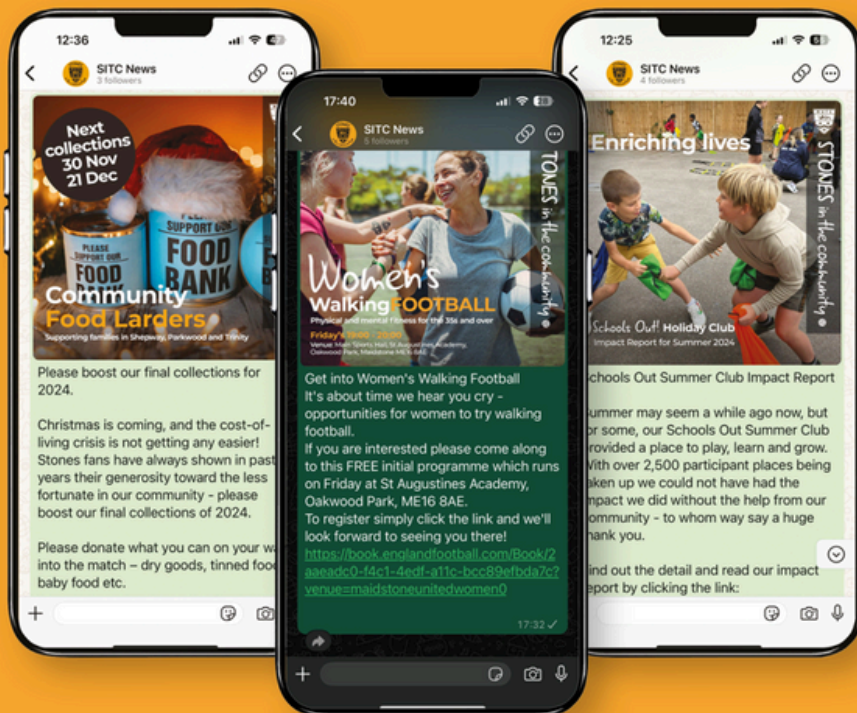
12:36

SITC News
3 followers

Next collections 30 Nov 21 Dec

PLEASE SUPPORT OUR FOOD BANK

PLEASE SUPPORT OUR FOOD BANK

Community Food Larders
Supporting families in Shepway, Parkwood and Trinity

Please boost our final collections for 2024.

Christmas is coming, and the cost-of-living crisis is not getting any easier! Stones fans have always shown in past years their generosity toward the less fortunate in our community - please boost our final collections of 2024.

Please donate what you can on your w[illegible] into the match – dry goods, tinned food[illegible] baby food etc.

17:40

SITC News
5 followers

STONES in the community

Women's Walking FOOTBALL
Physical and mental fitness for the 35s and over
Friday's 19:00 - 20:00
Venue: Main Sports Hall, St Augustines Academy, Oakwood Park, Maidstone ME16 8AE

Get into Women's Walking Football
It's about time we hear you cry - opportunities for women to try walking football.
If you are interested please come along to this FREE initial programme which runs on Friday at St Augustines Academy, Oakwood Park, ME16 8AE.
To register simply click the link and we'll look forward to seeing you there!
https://book.englandfootball.com/Book/2aaeadc0-f4c1-4edf-a11c-bcc89efbda7c?venue=maidstoneunitedwomen0

17:32

12:25

SITC News
4 followers

Enriching lives

STONES in the community

Schools Out! Holiday Club
Impact Report for Summer 2024

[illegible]chools Out Summer Club Impact Report

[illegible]ummer may seem a while ago now, but for some, our Schools Out Summer Club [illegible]rovided a place to play, learn and grow. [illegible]ith over 2,500 participant places being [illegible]aken up we could not have had the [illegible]mpact we did without the help from our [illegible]ommunity - to whom way say a huge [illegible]hank you.

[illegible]ind out the detail and read our impact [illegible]eport by clicking the link: